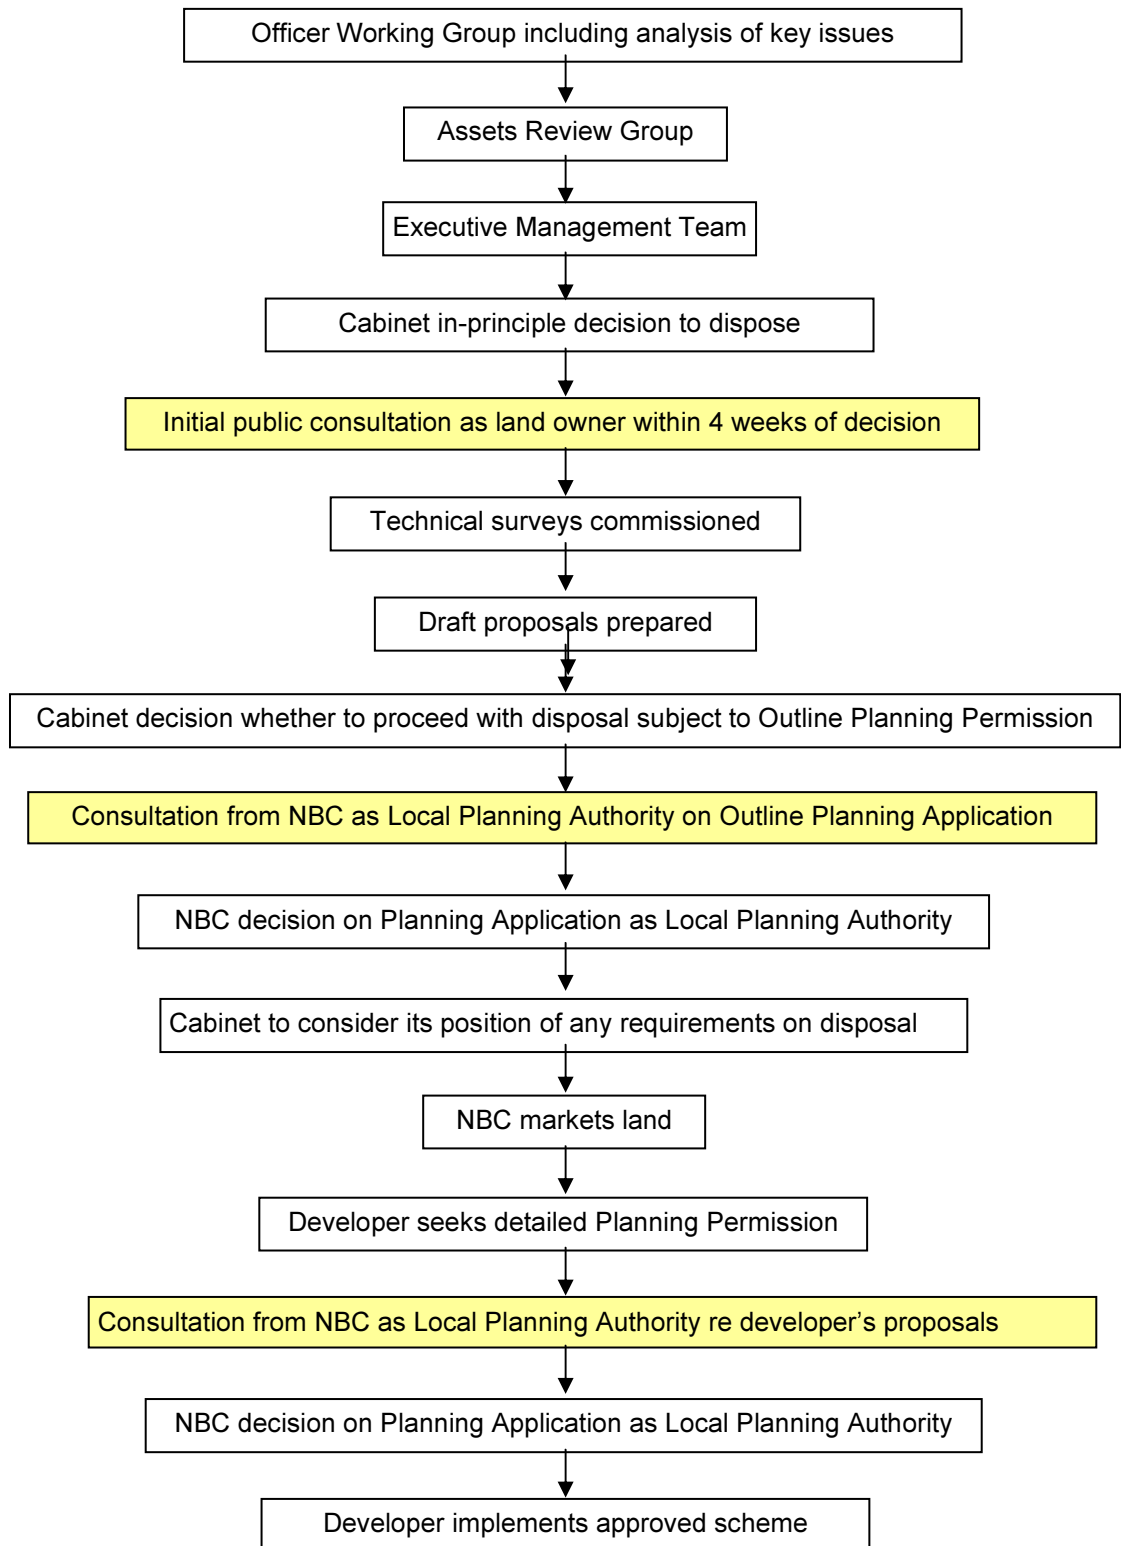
Officer Working Group including analysis of key issues

Assets Review Group

Executive Management Team

Cabinet in-principle decision to dispose

Initial public consultation as land owner within 4 weeks of decision

Technical surveys commissioned

Draft proposals prepared

Cabinet decision whether to proceed with disposal subject to Outline Planning Permission

Consultation from NBC as Local Planning Authority on Outline Planning Application

NBC decision on Planning Application as Local Planning Authority

Cabinet to consider its position of any requirements on disposal

NBC markets land

Developer seeks detailed Planning Permission

Consultation from NBC as Local Planning Authority re developer’s proposals

NBC decision on Planning Application as Local Planning Authority

Developer implements approved scheme